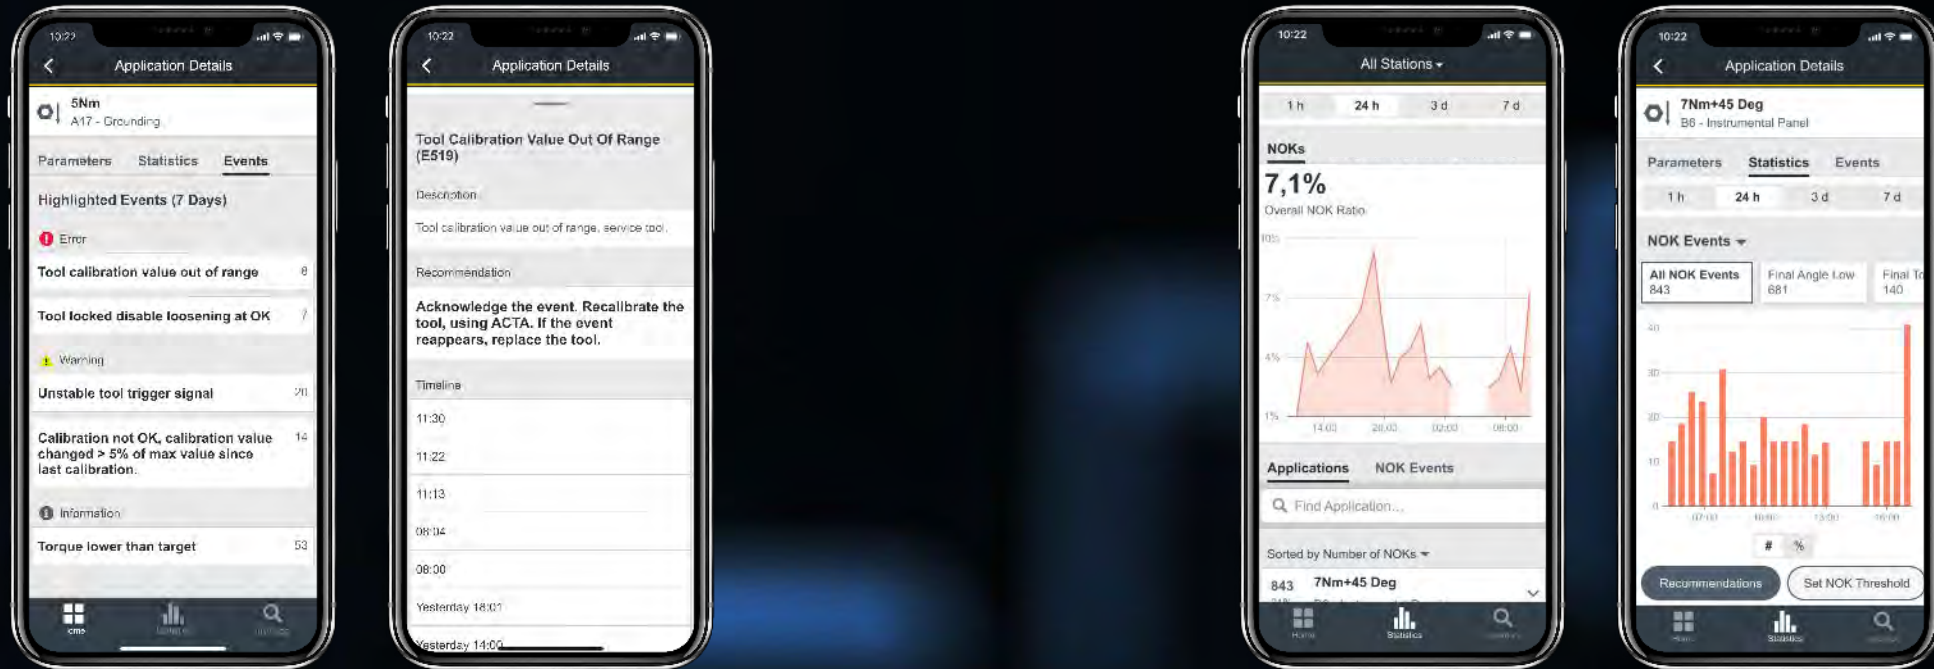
10:22

Application Details

5Nm
A17 - Grounding

Parameters Statistics Events

Highlighted Events (7 Days)

Error

Tool calibration value out of range 8

Tool locked disable loosening at OK 7

Warning

Unstable tool trigger signal 21

Calibration not OK, calibration value changed > 5% of max value since last calibration. 14

Information

Torque lower than target 53

10:22

Application Details

Tool Calibration Value Out Of Range (E519)

Description

Tool calibration value out of range, service tool.

Recommendation

Acknowledge the event. Recalibrate the tool, using ACTA. If the event reappears, replace the tool.

Timeline

11:30

11:22

11:13

08:04

08:00

Yesterday 18:01

Yesterday 14:00

10:22

All Stations

1 h 24 h 3 d 7 d

NOKs

7,1%

Overall NOK Ratio

10%
7%
4%
1%
14:00 20:00 02:00 08:00

Applications NOK Events

Find Application...

Sorted by Number of NOKs

843 7Nm+45 Deg

Home Statistics

10:22

Application Details

7Nm+45 Deg
B6 - Instrumental Panel

Parameters Statistics Events

1 h 24 h 3 d 7 d

NOK Events

All NOK Events 843
Final Angle Low 681
Final To 140

40
30
20
10
0
07:00 10:00 13:00 16:00

# %

Recommendations Set NOK Threshold

Statistics